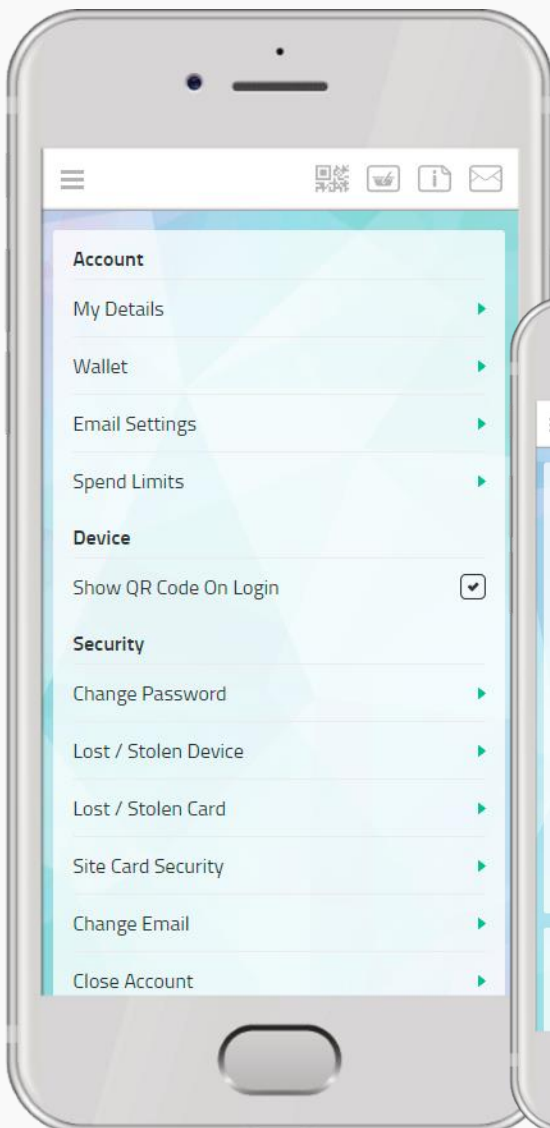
Account

My Details

Wallet

Email Settings

Spend Limits

Device

Show QR Code On Login

Security

Change Password

Lost / Stolen Device

Lost / Stolen Card

Site Card Security

Change Email

Close Account